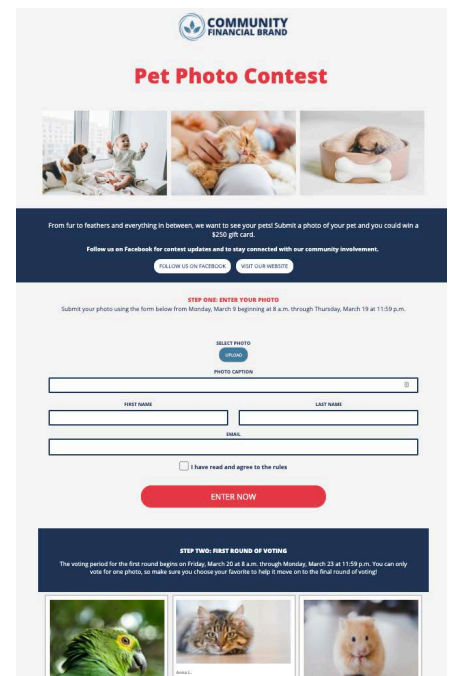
COMMUNITY FINANCIAL BRAND

Pet Photo Contest

From fur to feathers and everything in between, we want to see your pets! Submit a photo of your pet and you could win a $250 gift card.

Follow us on Facebook for contest updates and to stay connected with our community involvement.

FOLLOW US ON FACEBOOK VISIT OUR WEBSITE

STEP ONE: ENTER YOUR PHOTO

Submit your photo using the form below from Monday, March 9 beginning at 8 a.m. through Thursday, March 19 at 11:59 p.m.

SELECT PHOTO

UPLOAD

PHOTO CAPTION

FIRST NAME

LAST NAME

EMAIL

I have read and agree to the rules

ENTER NOW

STEP TWO: FIRST ROUND OF VOTING

The voting period for the first round begins on Friday, March 20 at 8 a.m. through Monday, March 23 at 11:59 p.m. You can only vote for one photo, so make sure you choose your favorite to help it move on to the final round of voting!

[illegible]